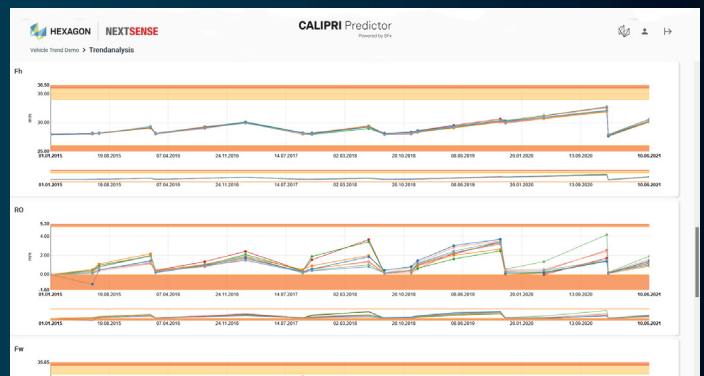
HEXAGON | NEXTSENSE

CALIPRI Predictor
Powered by SF+

Vehicle Trend Demo > Trendanalysis

Fh

36.50
33.00
mm
25.00

01.01.2015 19.08.2015 07.04.2016 24.11.2016 14.07.2017 02.03.2018 20.10.2018 08.06.2019 26.01.2020 13.09.2020 10.06.2021

01.01.2015 19.08.2015 07.04.2016 24.11.2016 14.07.2017 02.03.2018 20.10.2018 08.06.2019 26.01.2020 13.09.2020 10.06.2021

RO

5.30
4.00
mm
2.00
0.00
-1.00

01.01.2015 19.08.2015 07.04.2016 24.11.2016 14.07.2017 02.03.2018 20.10.2018 08.06.2019 26.01.2020 13.09.2020 10.06.2021

01.01.2015 19.08.2015 07.04.2016 24.11.2016 14.07.2017 02.03.2018 20.10.2018 08.06.2019 26.01.2020 13.09.2020 10.06.2021

Fw

35.65